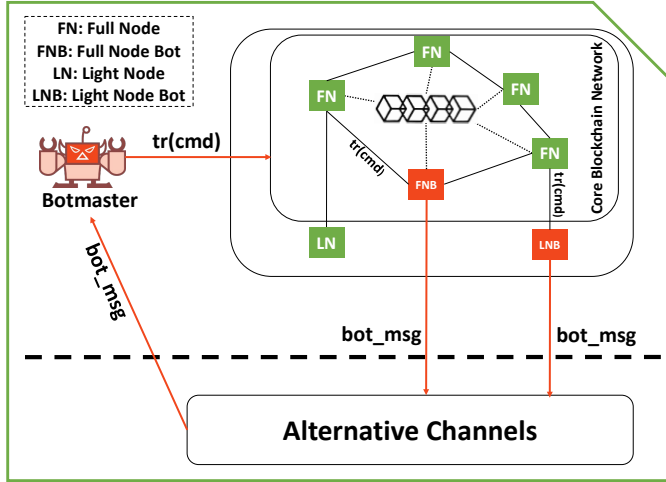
FN: Full Node
FNB: Full Node Bot
LN: Light Node
LNB: Light Node Bot

Botmaster

tr(cmd)

FN

FN

FN

FN

tr(cmd)

FNB

tr(cmd)

Core Blockchain Network

LN

LNB

bot_msg

bot_msg

bot_msg

Alternative Channels